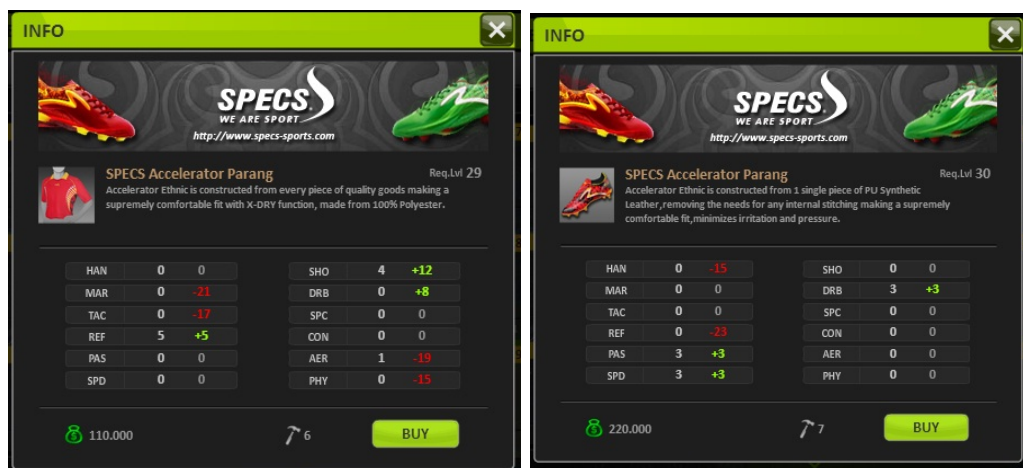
INFO

SPECS
WE ARE SPORT
http://www.specs-sports.com

SPECS Accelerator Parang
Req.Lvl 29

Accelerator Ethnic is constructed from every piece of quality goods making a supremely comfortable fit with X-DRY function, made from 100% Polyester.

| | | | | | |
|---|---|---|---|---|---|
| HAN | 0 | 0 | SHO | 4 | +12 |
| MAR | 0 | -21 | DRB | 0 | +8 |
| TAC | 0 | -17 | SPC | 0 | 0 |
| REF | 5 | +5 | CON | 0 | 0 |
| PAS | 0 | 0 | AER | 1 | -19 |
| SPD | 0 | 0 | PHY | 0 | -15 |

110.000
6
BUY

INFO

SPECS
WE ARE SPORT
http://www.specs-sports.com

SPECS Accelerator Parang
Req.Lvl 30

Accelerator Ethnic is constructed from 1 single piece of PU Synthetic Leather,removing the needs for any internal stitching making a supremely comfortable fit,minimizes irritation and pressure.

| | | | | | |
|---|---|---|---|---|---|
| HAN | 0 | -15 | SHO | 0 | 0 |
| MAR | 0 | 0 | DRB | 3 | +3 |
| TAC | 0 | 0 | SPC | 0 | 0 |
| REF | 0 | -23 | CON | 0 | 0 |
| PAS | 3 | +3 | AER | 0 | 0 |
| SPD | 3 | +3 | PHY | 0 | 0 |

220.000
7
BUY